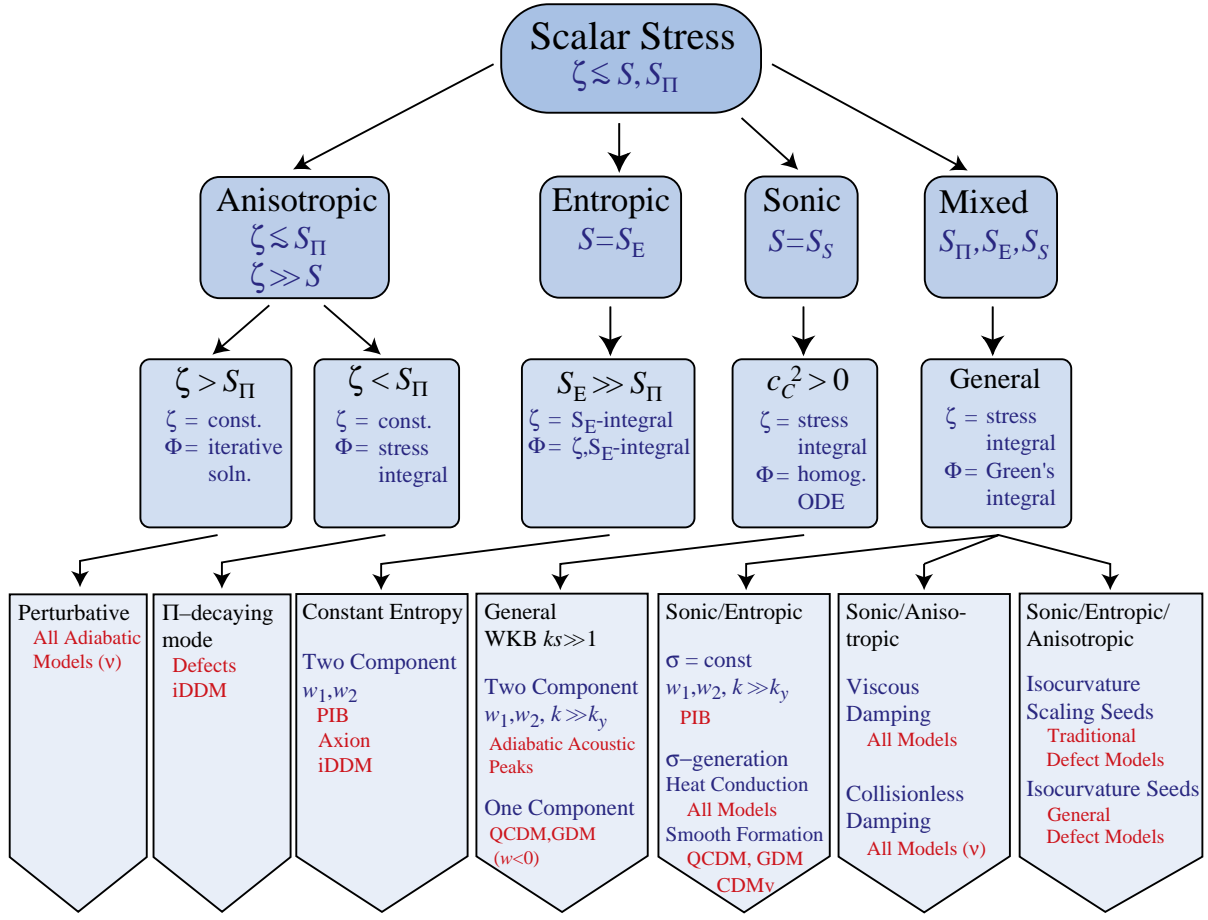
Scalar Stress
$\zeta \lesssim S, S_\Pi$

Anisotropic
$\zeta \lesssim S_\Pi$
$\zeta \gg S$

Entropic
$S = S_E$

Sonic
$S = S_S$

Mixed
$S_\Pi, S_E, S_S$

$\zeta > S_\Pi$
$\zeta$ = const.
$\Phi$ = iterative soln.

$\zeta < S_\Pi$
$\zeta$ = const.
$\Phi$ = stress integral

$S_E \gg S_\Pi$
$\zeta$ = $S_E$-integral
$\Phi$ = $\zeta$,$S_E$-integral

$c_C^2 > 0$
$\zeta$ = stress integral
$\Phi$ = homog. ODE

General
$\zeta$ = stress integral
$\Phi$ = Green's integral

Perturbative
All Adiabatic Models ($\nu$)

$\Pi$–decaying mode
Defects
iDDM

Constant Entropy
Two Component
$w_1, w_2$
PIB
Axion
iDDM

General
WKB $ks \gg 1$
Two Component
$w_1, w_2$, $k \gg k_y$
Adiabatic Acoustic Peaks
One Component
QCDM,GDM
($w<0$)

Sonic/Entropic
$\sigma$ = const
$w_1, w_2$, $k \gg k_y$
PIB
$\sigma$–generation
Heat Conduction
All Models
Smooth Formation
QCDM, GDM
CDM$\nu$

Sonic/Anisotropic
Viscous Damping
All Models
Collisionless Damping
All Models ($\nu$)

Sonic/Entropic/Anisotropic
Isocurvature Scaling Seeds
Traditional Defect Models
Isocurvature Seeds
General Defect Models